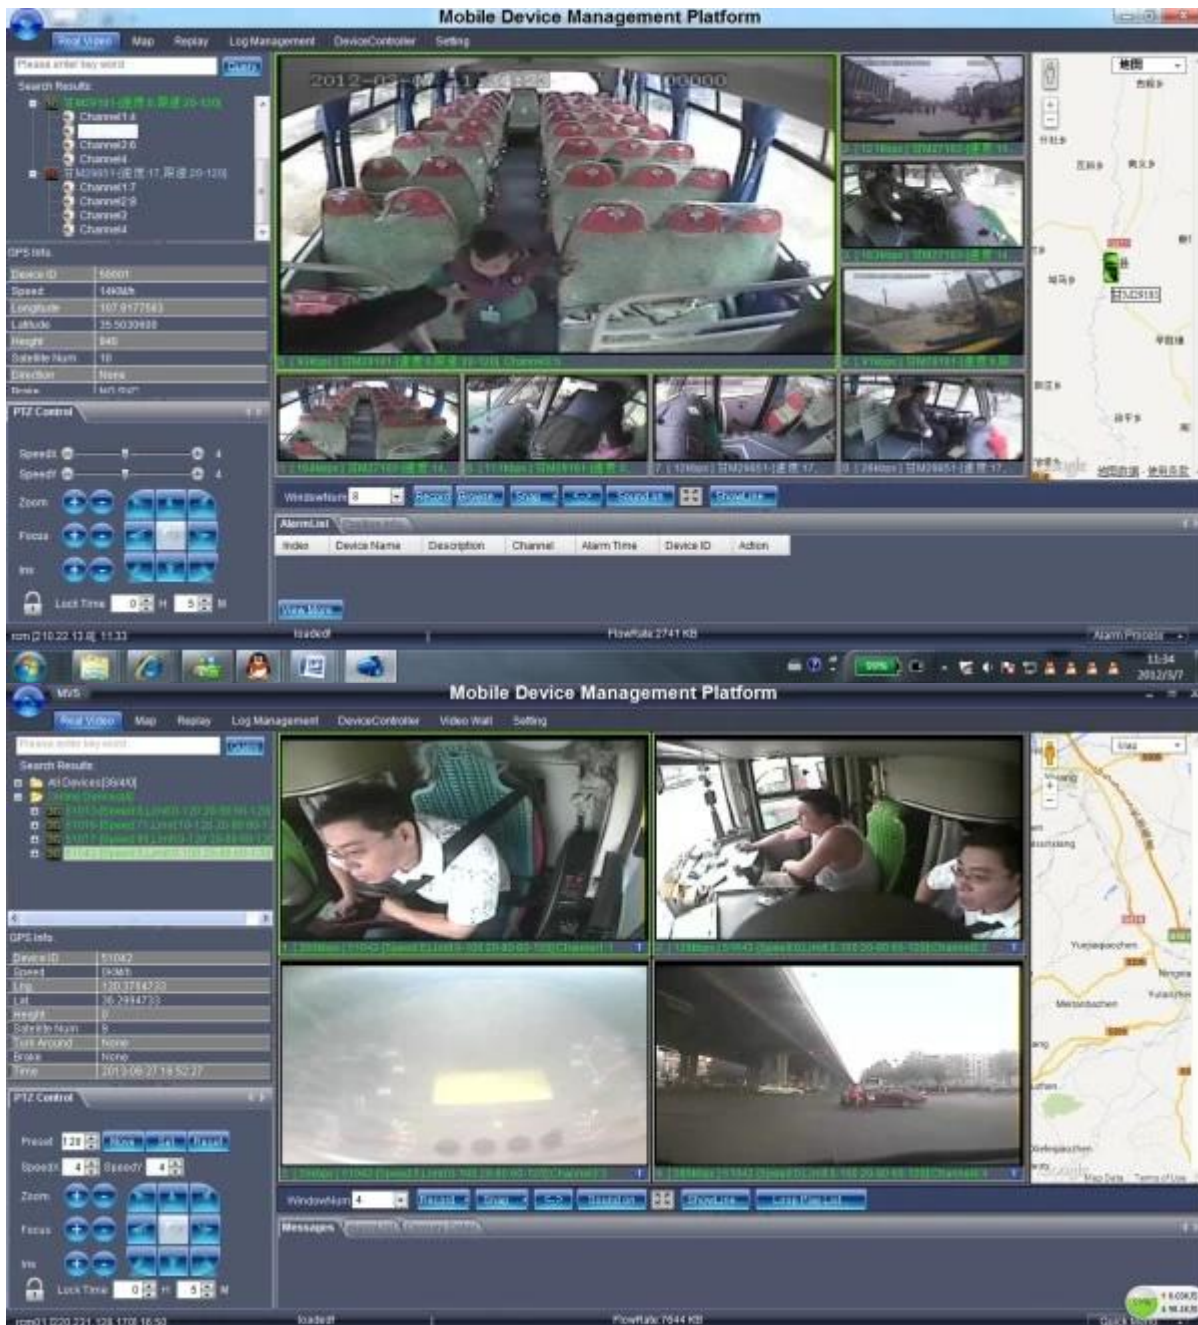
Mobile Device Management Platform

Real Video Map Replay LogManagement DeviceController Setting

Please enter key word Query

Search Results

Channel1:4
Channel2:6
Channel4
Channel1:7
Channel2:9
Channel3
Channel4

GPS Info

| Device ID | 56001 |
|---|---|
| Speed | 14KM/h |
| Longitude | 107.9177583 |
| Latitude | 25.5030988 |
| Height | 840 |
| Satellite Num | 10 |
| Direction | None |

PTZ Control

Speed
Speed
Zoom
Focus
Iris
Lock Time 0 H 5 M

2012-0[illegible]

WindowNum 8 Record Screen Snap Sound Flow

AlarmList

| Index | Device Name | Description | Channel | Alarm Time | Device ID | Action |
|---|---|---|---|---|---|---|

View More

loaded FlowRate 2741 KB Alarm Process

11:34
2012/3/7

MVS
Mobile Device Management Platform

Real Video Map Replay Log Management DeviceController Video Wall Setting

Please enter key word Query

Search Results
All Devices[35/40]

GPS Info

| Device ID | 51042 |
|---|---|
| Speed | 0KM/h |
| Lng | 120.3784733 |
| Lat | 36.2994733 |
| Height | 0 |
| Satellite Num | 8 |
| Turn Around | None |
| Brake | None |
| Time | 2013-06-27 16:52:27 |

PTZ Control

Preset 128
Speed 4 Speed 4
Zoom
Focus
Iris
Lock Time 0 H 5 M

Yuejiaquchen
Meisanbazhen
Map Data Terms of Use

WindowNum 4

Messages

loaded FlowRate 7644 KB